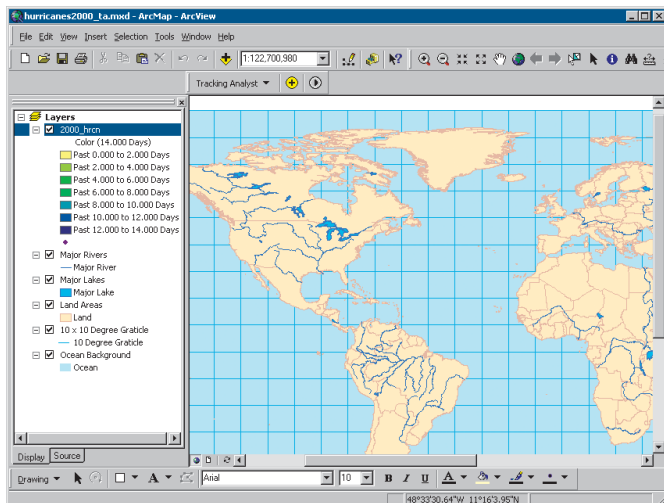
hurricanes2000_ta.mxd - ArcMap - ArcView

File Edit View Insert Selection Tools Window Help

1:122,700,980

Tracking Analyst

Layers
2000_hrcn
Color (14.000 Days)
Past 0.000 to 2.000 Days
Past 2.000 to 4.000 Days
Past 4.000 to 6.000 Days
Past 6.000 to 8.000 Days
Past 8.000 to 10.000 Days
Past 10.000 to 12.000 Days
Past 12.000 to 14.000 Days
Major Rivers
Major River
Major Lakes
Major Lake
Land Areas
Land
10 x 10 Degree Graticle
10 Degree Graticle
Ocean Background
Ocean

Display Source

Drawing

Arial

10

B I U

48°33'30.64"W 11°16'3.95"N